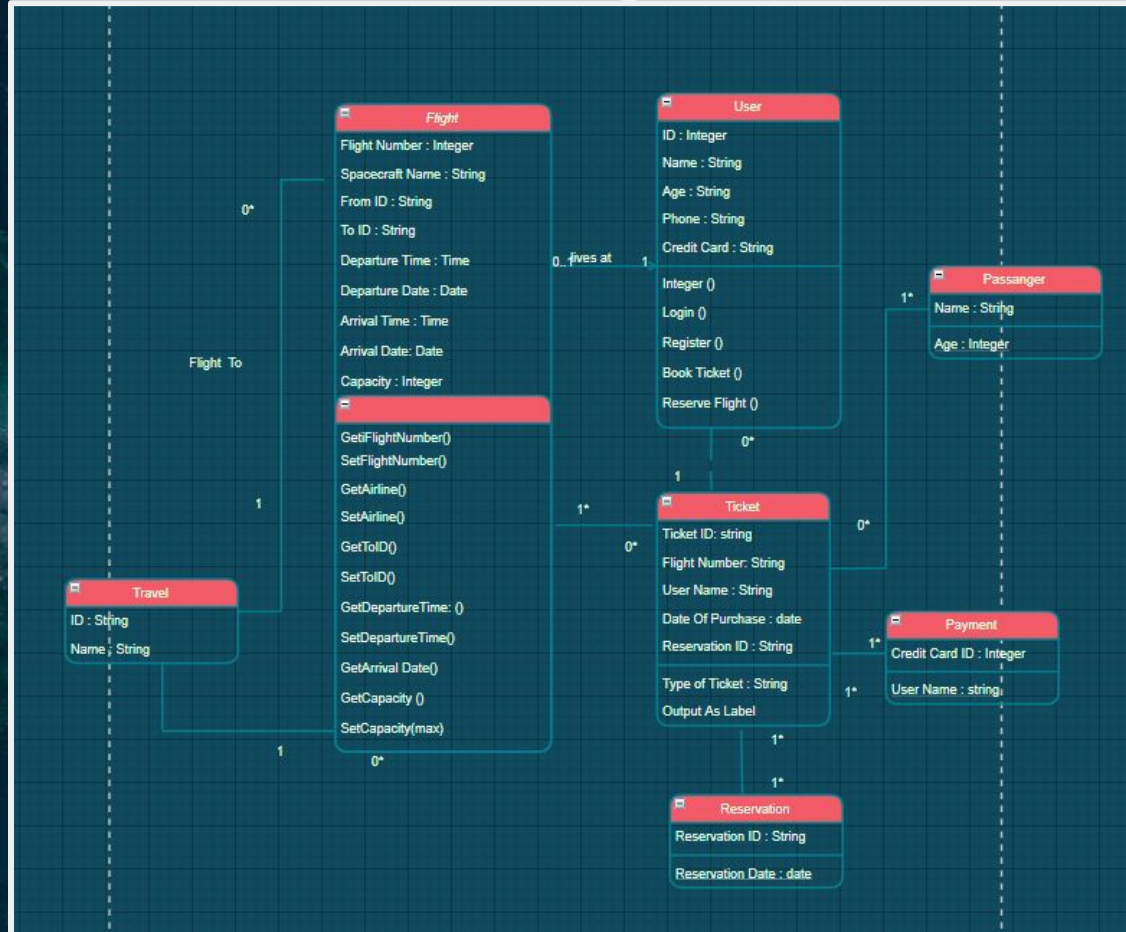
Flight
Flight Number : Integer
Spacecraft Name : String
From ID : String
To ID : String
Departure Time : Time
Departure Date : Date
Arrival Time : Time
Arrival Date: Date
Capacity : Integer

GetiFlightNumber()
SetFlightNumber()
GetAirline()
SetAirline()
GetToID()
SetToID()
GetDepartureTime: ()
SetDepartureTime()
GetArrival Date()
GetCapacity ()
SetCapacity(max)

User
ID : Integer
Name : String
Age : String
Phone : String
Credit Card : String
Integer ()
Login ()
Register ()
Book Ticket ()
Reserve Flight ()

Passanger
Name : String
Age : Integer

Ticket
Ticket ID: string
Flight Number: String
User Name : String
Date Of Purchase : date
Reservation ID : String
Type of Ticket : String
Output As Label

Payment
Credit Card ID : Integer
User Name : string

Reservation
Reservation ID : String
Reservation Date : date

Travel
ID : String
Name : String

0*
Flight To
1
1
0*
0..1
lives at
1
1*
0*
1
1*
0*
0*
1*
1*
1*
1*